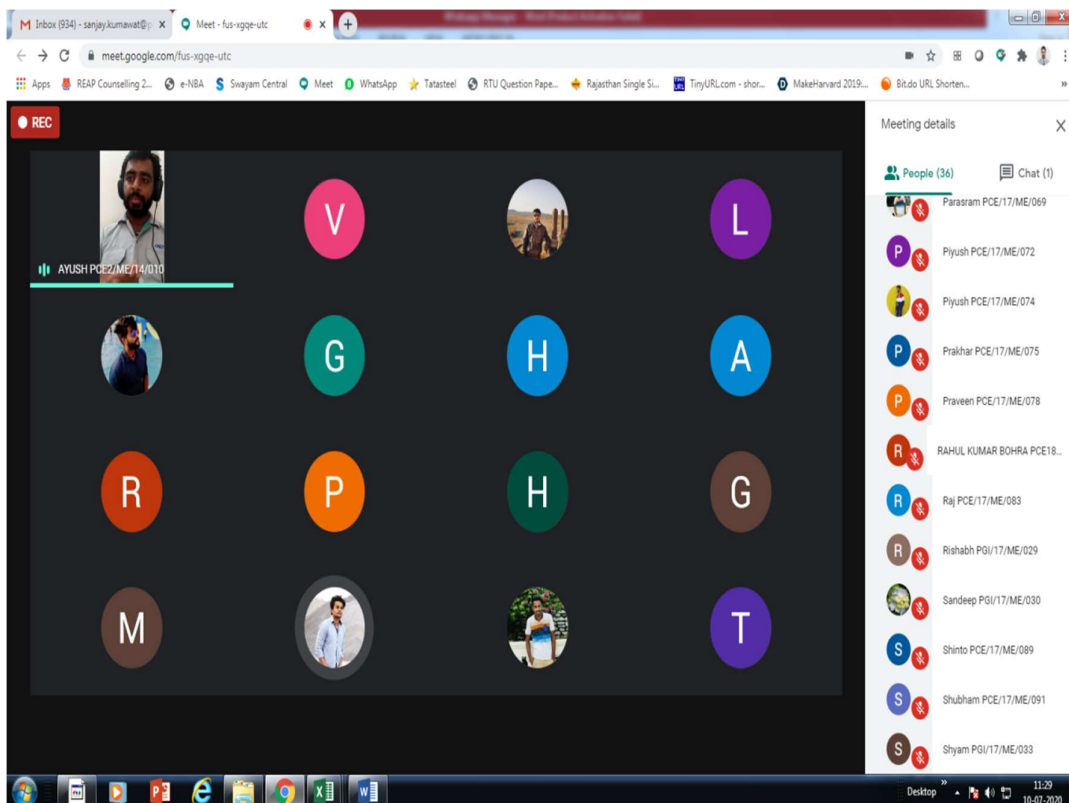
M Inbox (934) - sanjay.kumawat@p X
Meet - fus-xgqe-utc X
+

meet.google.com/fus-xgqe-utc

Apps REAP Counselling 2... e-NBA Swayam Central Meet WhatsApp Tatasteel RTU Question Pape... Rajasthan Single Si... TinyURL.com - shor... MakeHarvard 2019:... Bit.do URL Shorten...

REC

AYUSH PCE2/ME/14/010

V L G H A R P H G M T

Meeting details

People (36)
Chat (1)

Parasram PCE/17/ME/069
P Piyush PCE/17/ME/072
Piyush PCE/17/ME/074
P Prakhar PCE/17/ME/075
P Praveen PCE/17/ME/078
R RAHUL KUMAR BOHRA PCE18...
R Raj PCE/17/ME/083
R Rishabh PGI/17/ME/029
Sandeep PGI/17/ME/030
S Shinto PCE/17/ME/089
S Shubham PCE/17/ME/091
S Shyam PGI/17/ME/033

Desktop
11:29
10-07-2020